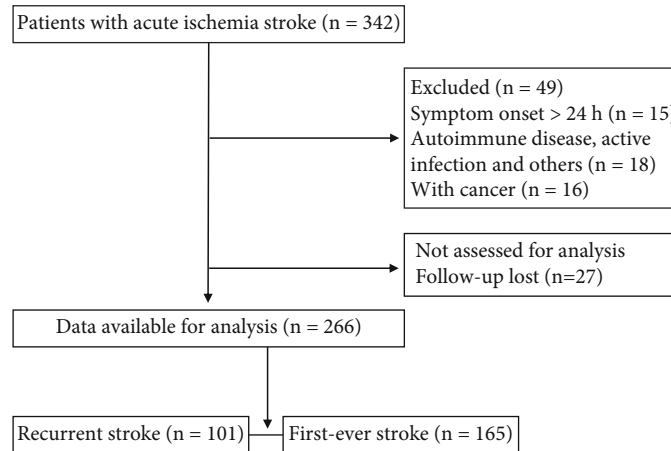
Patients with acute ischemia stroke (n = 342)

Excluded (n = 49)
Symptom onset > 24 h (n = 15
Autoimmune disease, active infection and others (n = 18)
With cancer (n = 16)

Not assessed for analysis
Follow-up lost (n=27)

Data available for analysis (n = 266)

Recurrent stroke (n = 101)

First-ever stroke (n = 165)